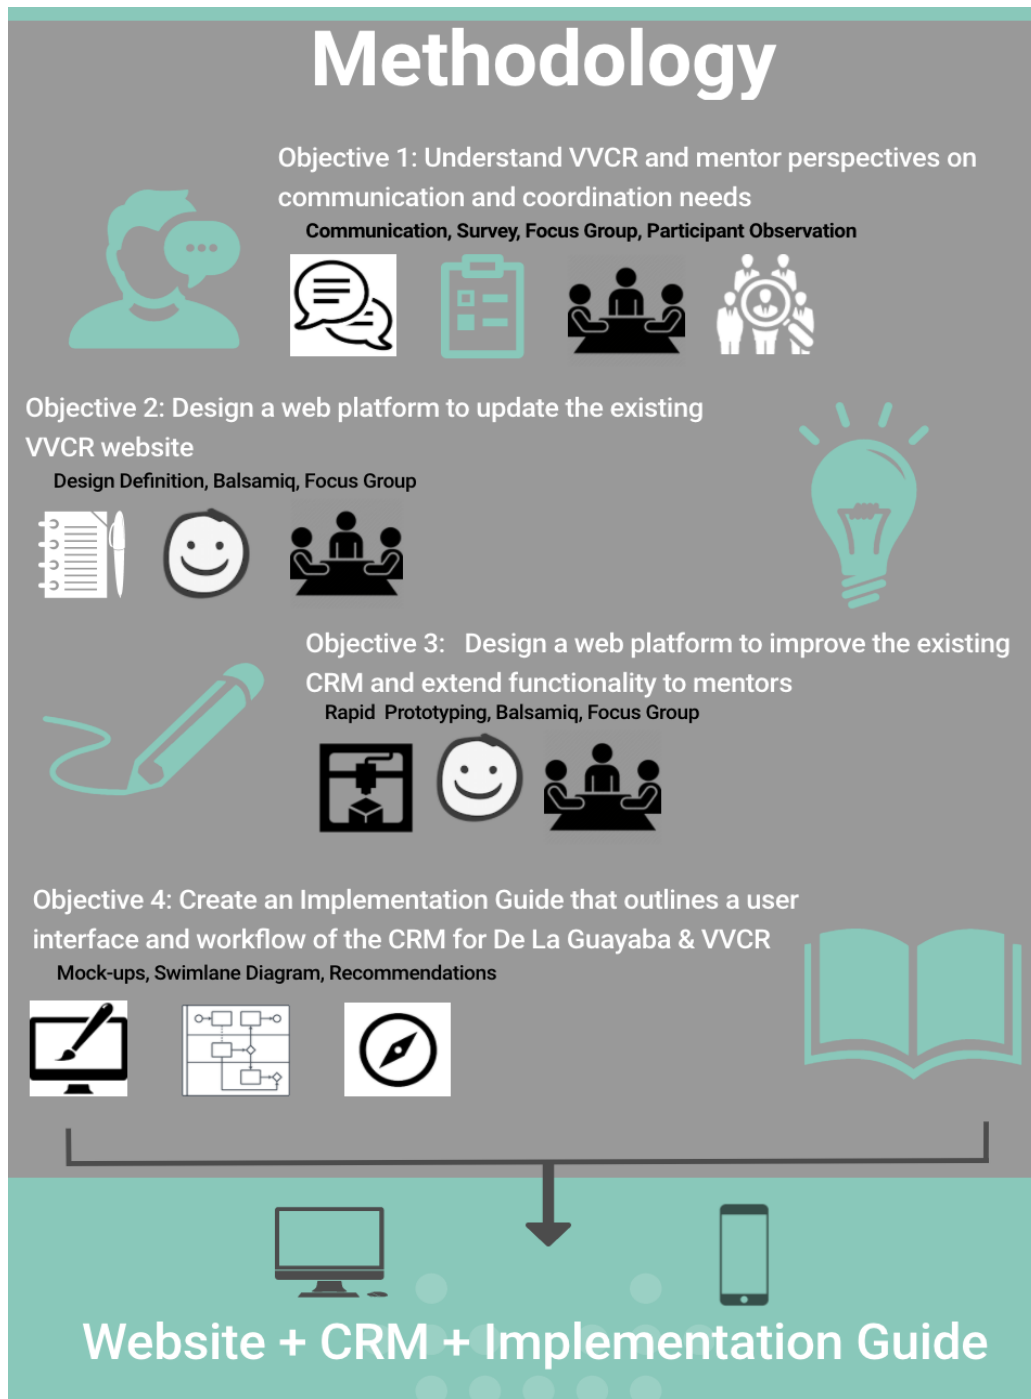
Methodology

Objective 1: Understand VVCR and mentor perspectives on communication and coordination needs

Communication, Survey, Focus Group, Participant Observation

Objective 2: Design a web platform to update the existing VVCR website

Design Definition, Balsamiq, Focus Group

Objective 3: Design a web platform to improve the existing CRM and extend functionality to mentors

Rapid Prototyping, Balsamiq, Focus Group

Objective 4: Create an Implementation Guide that outlines a user interface and workflow of the CRM for De La Guayaba & VVCR

Mock-ups, Swimlane Diagram, Recommendations

Website + CRM + Implementation Guide